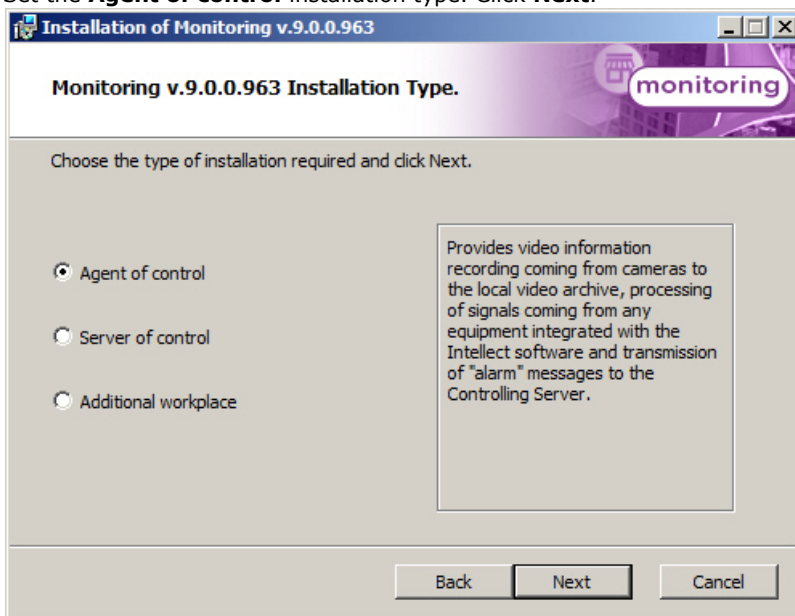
Set the **Agent of control** installation type. Click **Next**.

Installation of Monitoring v.9.0.0.963

Monitoring v.9.0.0.963 Installation Type.

monitoring

Choose the type of installation required and click Next.

Agent of control

Server of control

Additional workplace

Provides video information recording coming from cameras to the local video archive, processing of signals coming from any equipment integrated with the Intellect software and transmission of "alarm" messages to the Controlling Server.

Back Next Cancel